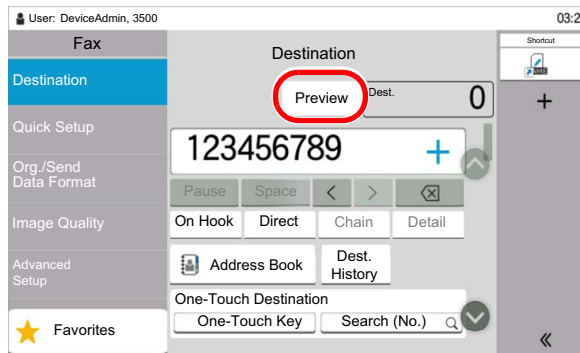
User: DeviceAdmin, 3500

03:2

Fax

Destination

Quick Setup

Org./Send Data Format

Image Quality

Advanced Setup

Favorites

Destination

Preview

Dest.

0

123456789

+

Pause

Space

<

>

On Hook

Direct

Chain

Detail

Address Book

Dest. History

One-Touch Destination

One-Touch Key

Search (No.)

Shortcut

+

«